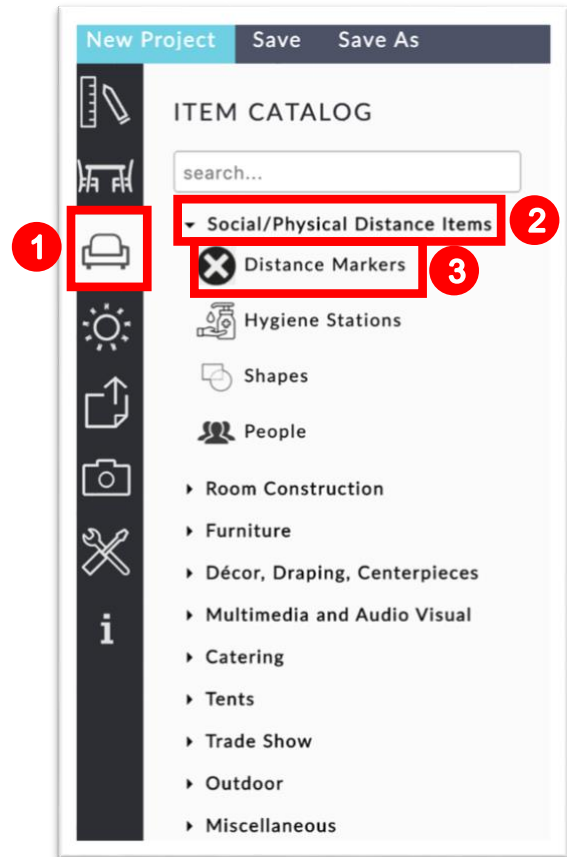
New Project Save Save As

1

i

ITEM CATALOG

search...

Social/Physical Distance Items 2

Distance Markers 3

Hygiene Stations

Shapes

People

Room Construction

Furniture

Décor, Draping, Centerpieces

Multimedia and Audio Visual

Catering

Tents

Trade Show

Outdoor

Miscellaneous